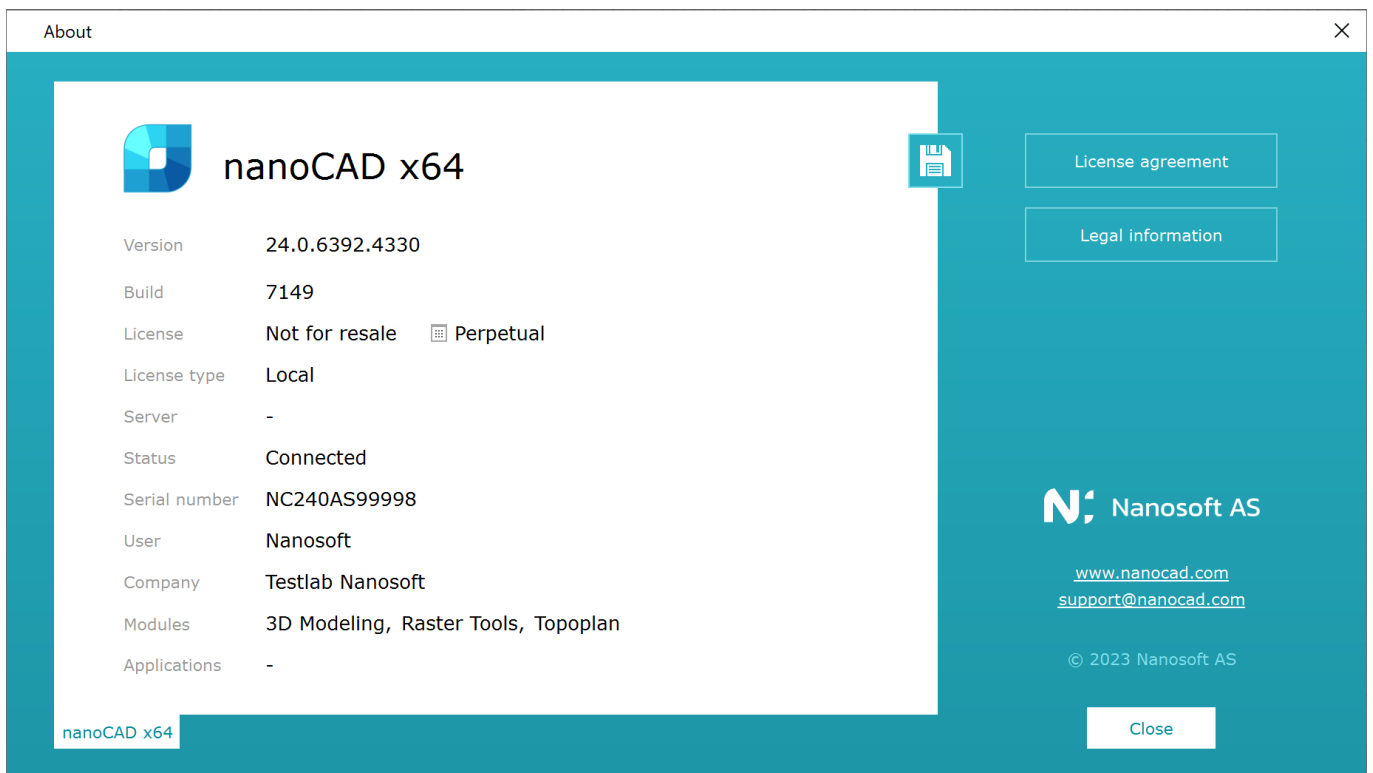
About

nanoCAD x64

| Version | 24.0.6392.4330 |
|---|---|
| Build | 7149 |
| License | Not for resale Perpetual |
| License type | Local |
| Server | - |
| Status | Connected |
| Serial number | NC240AS99998 |
| User | Nanosoft |
| Company | Testlab Nanosoft |
| Modules | 3D Modeling, Raster Tools, Topoplan |
| Applications | - |

nanoCAD x64

License agreement

Legal information

Nanosoft AS

www.nanocad.com
support@nanocad.com

© 2023 Nanosoft AS

Close